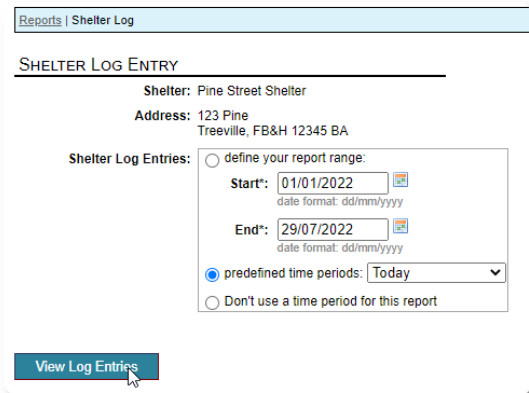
Reports | Shelter Log

Shelter Log Entry

Shelter: Pine Street Shelter

Address: 123 Pine
Treeville, FB&H 12345 BA

Shelter Log Entries: define your report range:

Start*: 01/01/2022
date format: dd/mm/yyyy

End*: 29/07/2022
date format: dd/mm/yyyy

predefined time periods: Today

Don't use a time period for this report

View Log Entries